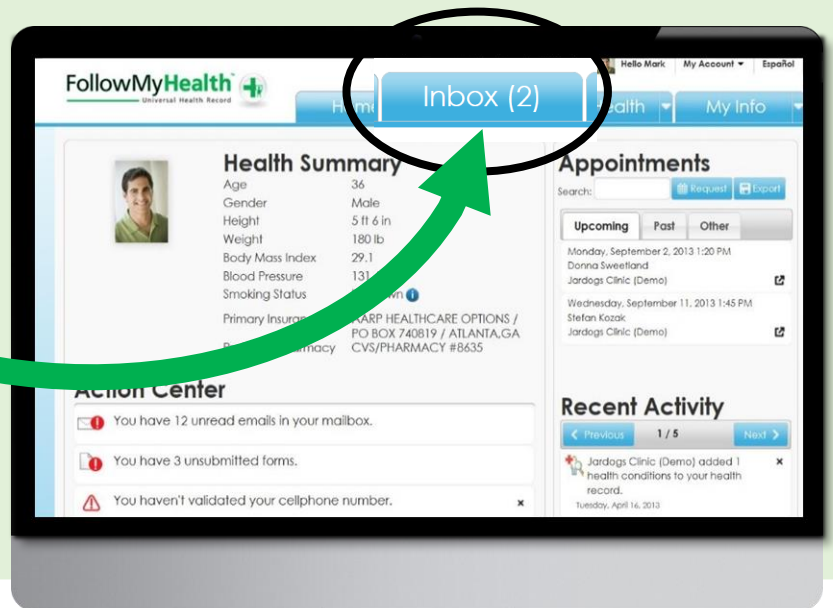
FollowMyHealth™
Universal Health Record

Hello Mark My Account ▾ Español

Hom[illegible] Inbox (2) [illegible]alth ▾ My Info ▾

Health Summary
Age 36
Gender Male
Height 5 ft 6 in
Weight 180 lb
Body Mass Index 29.1
Blood Pressure 131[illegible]
Smoking Status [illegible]wn
Primary Insura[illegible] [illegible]ARP HEALTHCARE OPTIONS / PO BOX 740819 / ATLANTA,GA
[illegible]armacy CVS/PHARMACY #8635

Action Center
You have 12 unread emails in your mailbox.
You have 3 unsubmitted forms.
You haven't validated your cellphone number. ×

Appointments
Search: Request Export
Upcoming Past Other
Monday, September 2, 2013 1:20 PM
Donna Sweetland
Jardogs Clinic (Demo)
Wednesday, September 11, 2013 1:45 PM
Stefan Kozak
Jardogs Clinic (Demo)

Recent Activity
< Previous 1 / 5 Next >
Jardogs Clinic (Demo) added 1 health conditions to your health record. ×
Tuesday, April 16, 2013